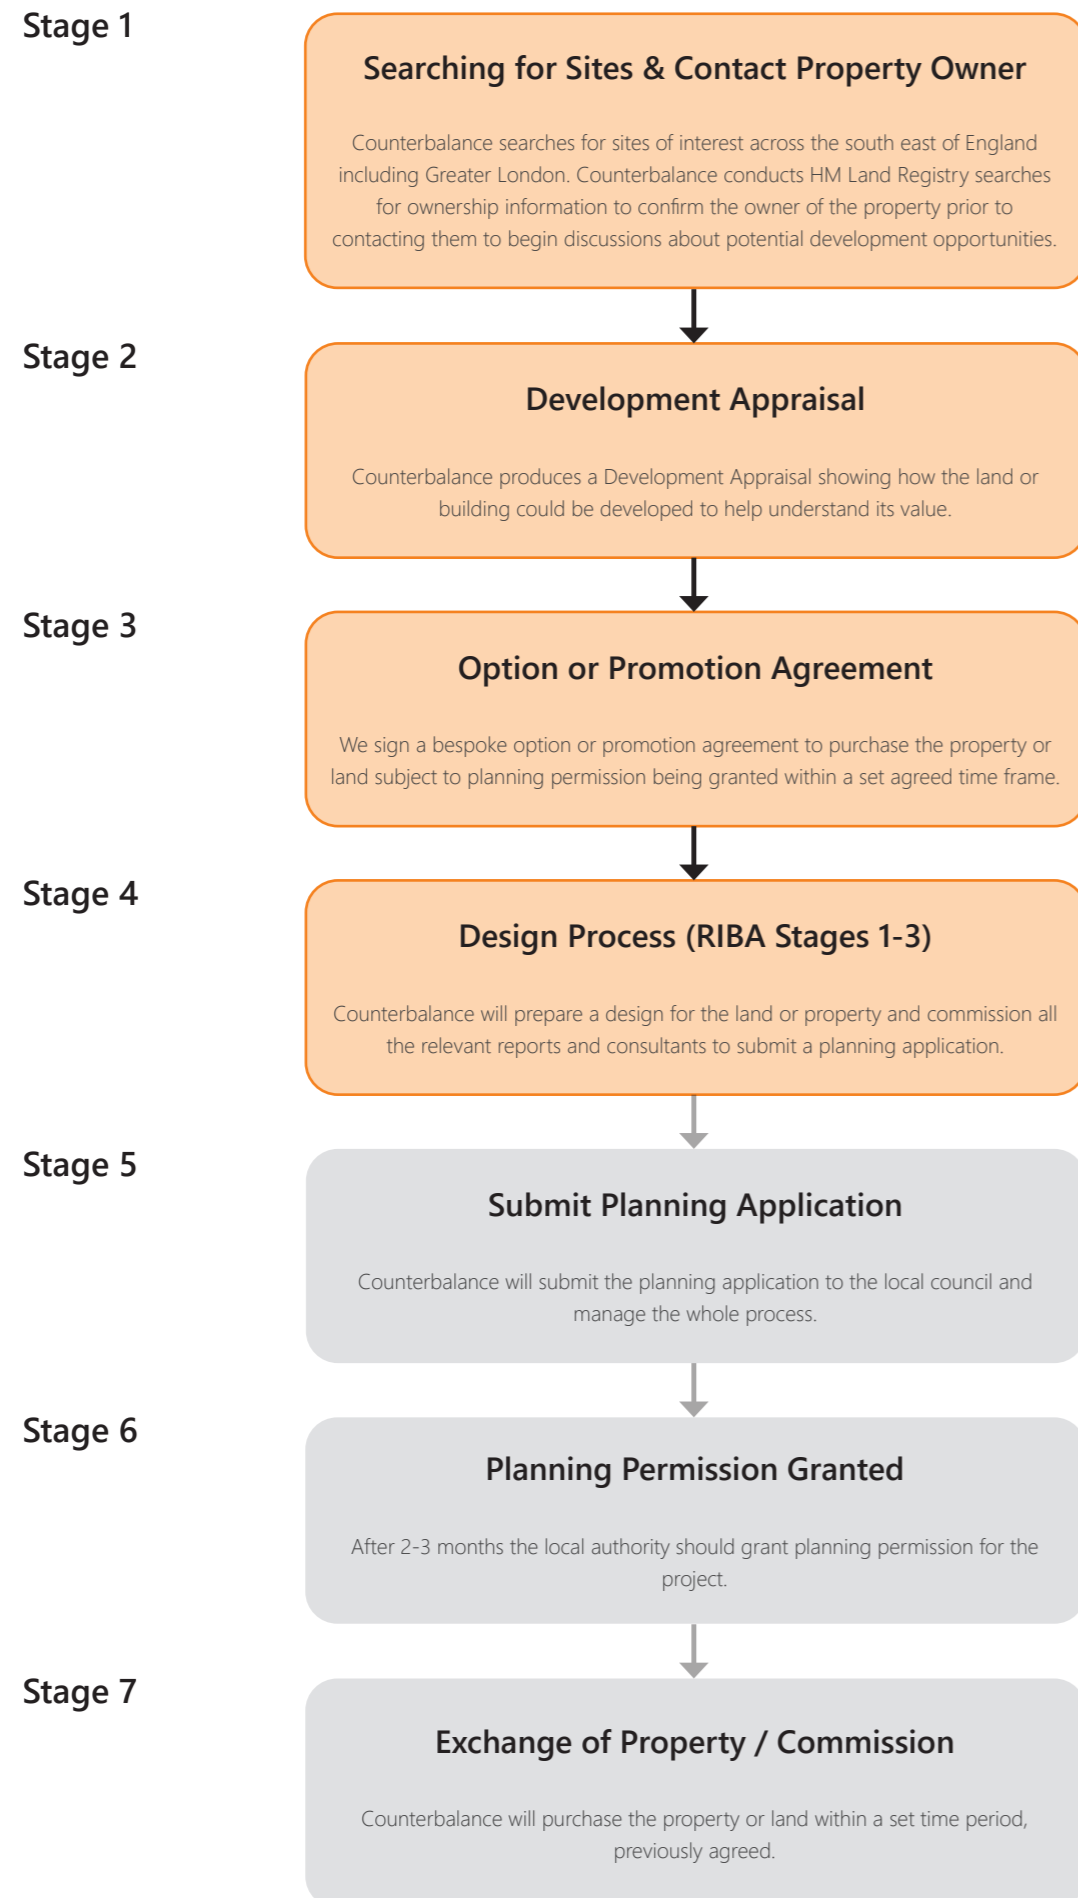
Stage 1

Searching for Sites & Contact Property Owner

Counterbalance searches for sites of interest across the south east of England including Greater London. Counterbalance conducts HM Land Registry searches for ownership information to confirm the owner of the property prior to contacting them to begin discussions about potential development opportunities.

Stage 2

Development Appraisal

Counterbalance produces a Development Appraisal showing how the land or building could be developed to help understand its value.

Stage 3

Option or Promotion Agreement

We sign a bespoke option or promotion agreement to purchase the property or land subject to planning permission being granted within a set agreed time frame.

Stage 4

Design Process (RIBA Stages 1-3)

Counterbalance will prepare a design for the land or property and commission all the relevant reports and consultants to submit a planning application.

Stage 5

Submit Planning Application

Counterbalance will submit the planning application to the local council and manage the whole process.

Stage 6

Planning Permission Granted

After 2-3 months the local authority should grant planning permission for the project.

Stage 7

Exchange of Property / Commission

Counterbalance will purchase the property or land within a set time period, previously agreed.